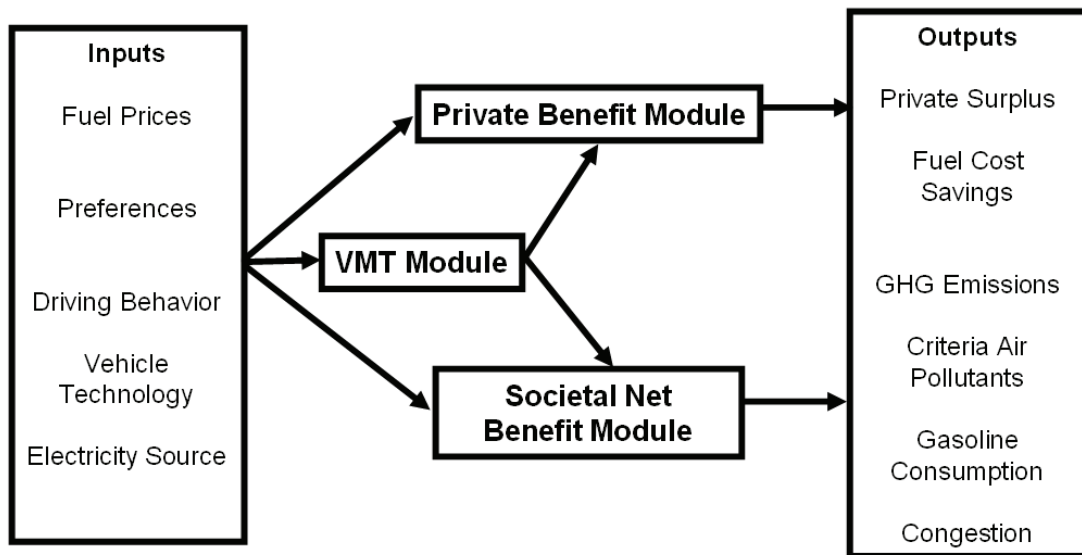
Inputs

Fuel Prices

Preferences

Driving Behavior

Vehicle Technology

Electricity Source

Private Benefit Module

VMT Module

Societal Net Benefit Module

Outputs

Private Surplus

Fuel Cost Savings

GHG Emissions

Criteria Air Pollutants

Gasoline Consumption

Congestion